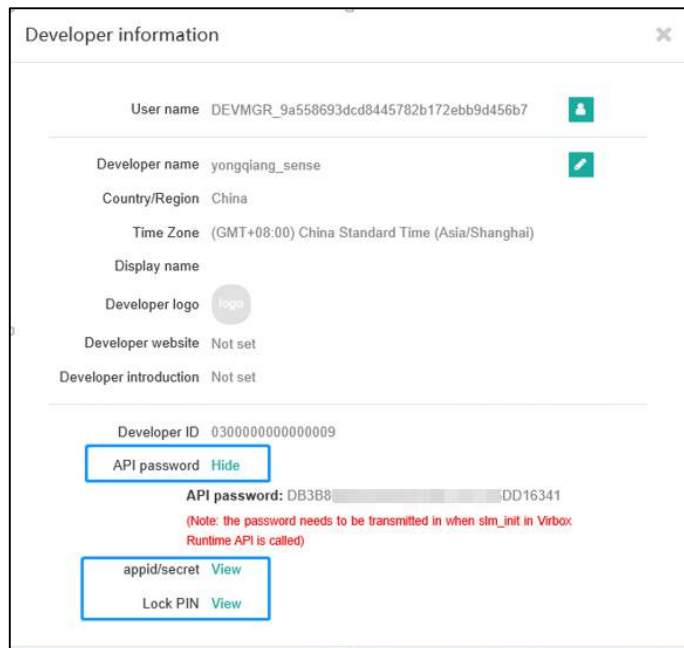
Developer information

×

User name DEVMGR_9a558693dcd8445782b172ebb9d456b7

Developer name yongqiang_sense

Country/Region China

Time Zone (GMT+08:00) China Standard Time (Asia/Shanghai)

Display name

Developer logo logo

Developer website Not set

Developer introduction Not set

Developer ID 0300000000000009

API password Hide

API password: DB3B8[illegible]DD16341

(Note: the password needs to be transmitted in when slm_init in Virbox Runtime API is called)

appid/secret View

Lock PIN View